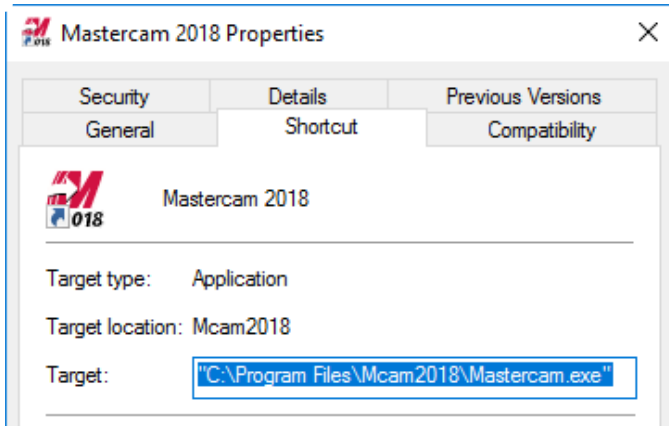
Mastercam 2018 Properties

Security
Details
Previous Versions
General
Shortcut
Compatibility

018

Mastercam 2018

Target type: Application

Target location: Mcam2018

Target: "C:\Program Files\Mcam2018\Mastercam.exe"